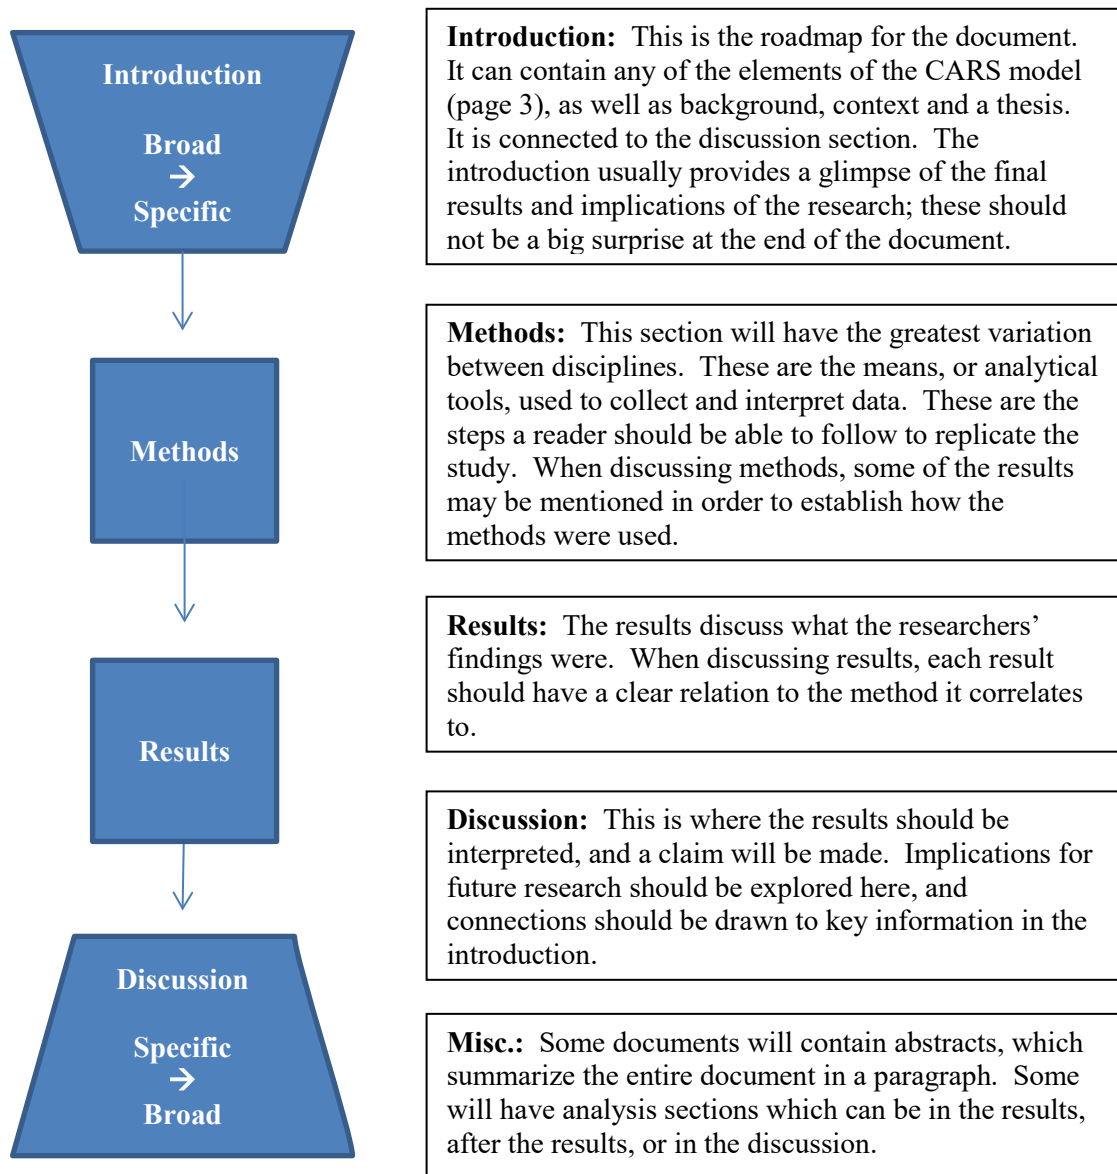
Introduction

Broad
→
Specific

Methods

Results

Discussion

Specific
→
Broad

**Introduction:** This is the roadmap for the document. It can contain any of the elements of the CARS model (page 3), as well as background, context and a thesis. It is connected to the discussion section. The introduction usually provides a glimpse of the final results and implications of the research; these should not be a big surprise at the end of the document.

**Methods:** This section will have the greatest variation between disciplines. These are the means, or analytical tools, used to collect and interpret data. These are the steps a reader should be able to follow to replicate the study. When discussing methods, some of the results may be mentioned in order to establish how the methods were used.

**Results:** The results discuss what the researchers' findings were. When discussing results, each result should have a clear relation to the method it correlates to.

**Discussion:** This is where the results should be interpreted, and a claim will be made. Implications for future research should be explored here, and connections should be drawn to key information in the introduction.

**Misc.:** Some documents will contain abstracts, which summarize the entire document in a paragraph. Some will have analysis sections which can be in the results, after the results, or in the discussion.